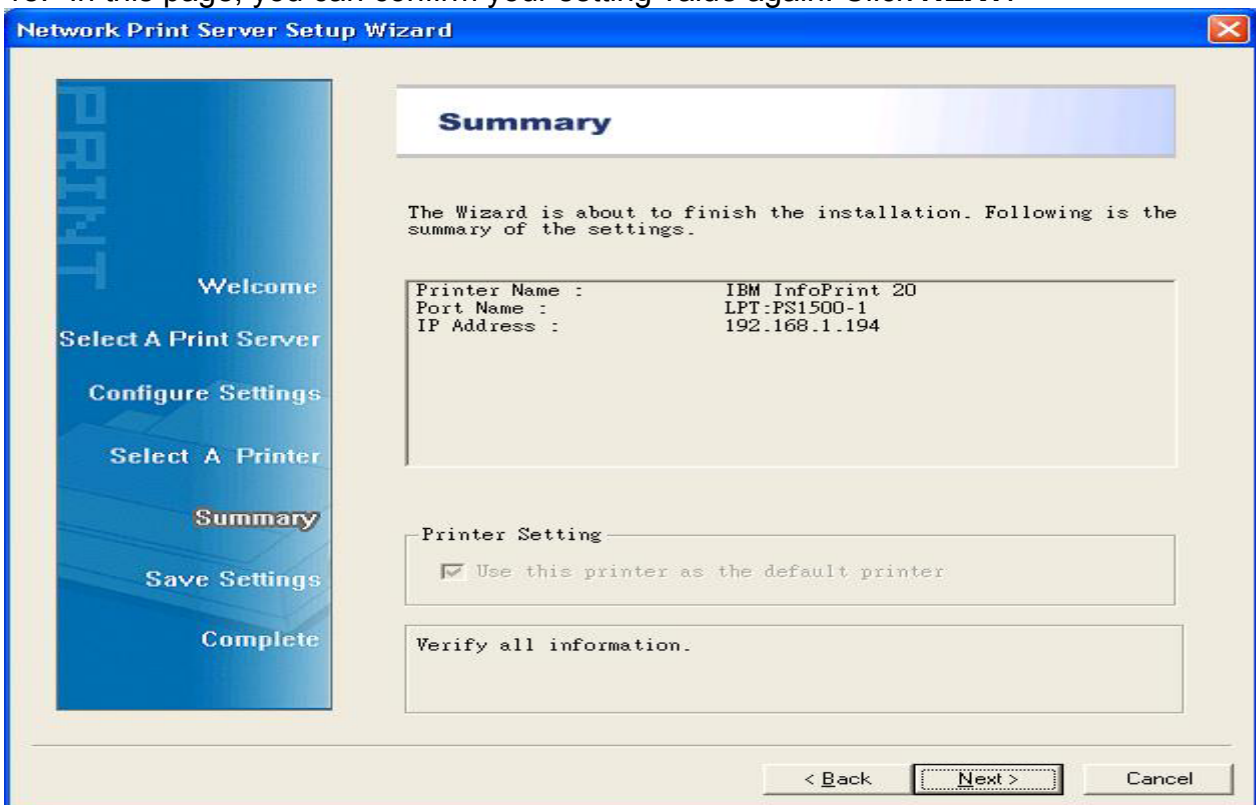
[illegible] In this page, you can confirm your setting value again. Click NEXT.

Network Print Server Setup Wizard

PRINT

Welcome

Select A Print Server

Configure Settings

Select A Printer

Summary

Save Settings

Complete

Summary

The Wizard is about to finish the installation. Following is the summary of the settings.

| | |
|---|---|
| Printer Name : | IBM InfoPrint 20 |
| Port Name : | LPT:PS1500-1 |
| IP Address : | 192.168.1.194 |

Printer Setting

Use this printer as the default printer

Verify all information.

< Back

Next >

Cancel